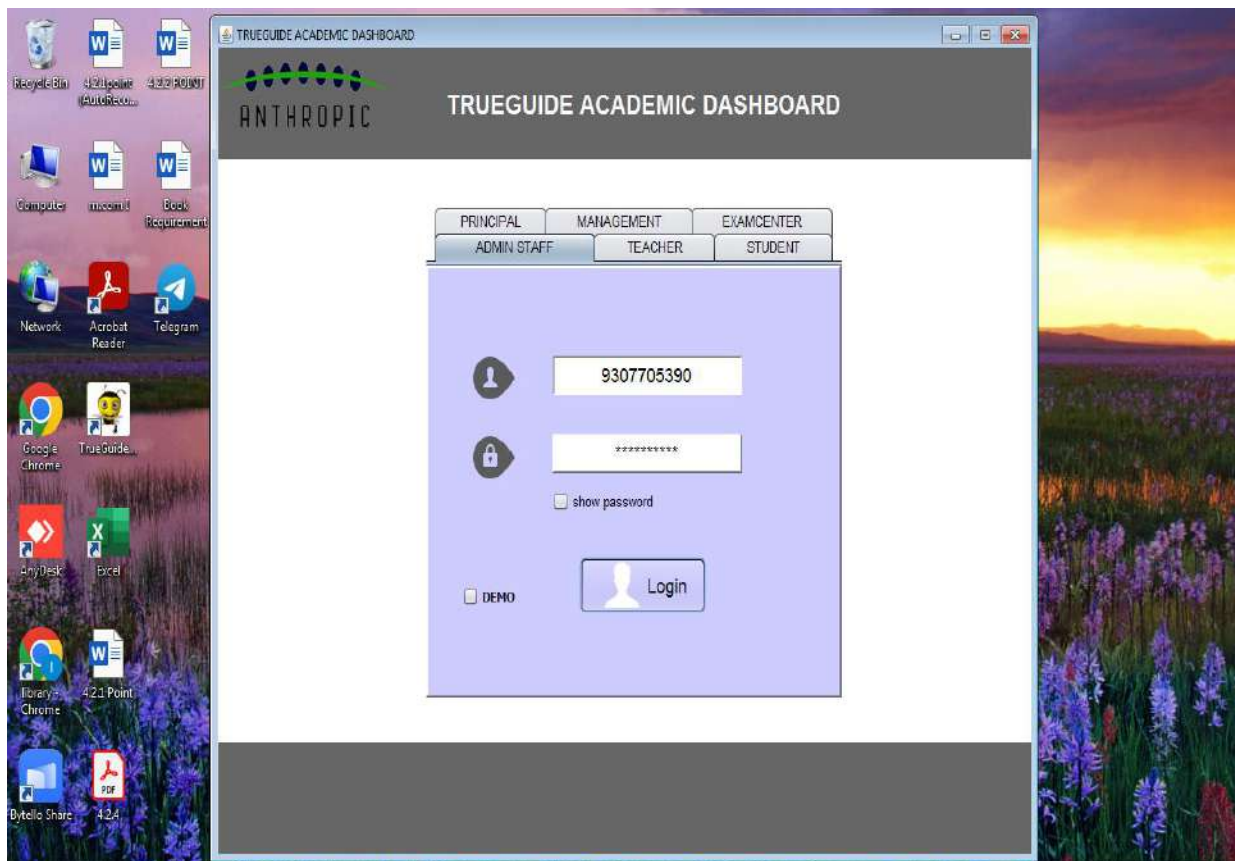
Recycle Bin
4.2.1 point (AutoReco...
4.2.2 POINT
Computer
mcom1
Book Requirement
Network
Acrobat Reader
Telegram
Google Chrome
TrueGuide...
AnyDesk
Excel
library - Chrome
4.2.1 Point
Bytello Share
4.2.4

TRUEGUIDE ACADEMIC DASHBOARD

ANTHROPIC

TRUEGUIDE ACADEMIC DASHBOARD

PRINCIPAL
MANAGEMENT
EXAMCENTER
ADMIN STAFF
TEACHER
STUDENT

9307705390

**********

show password

DEMO

Login